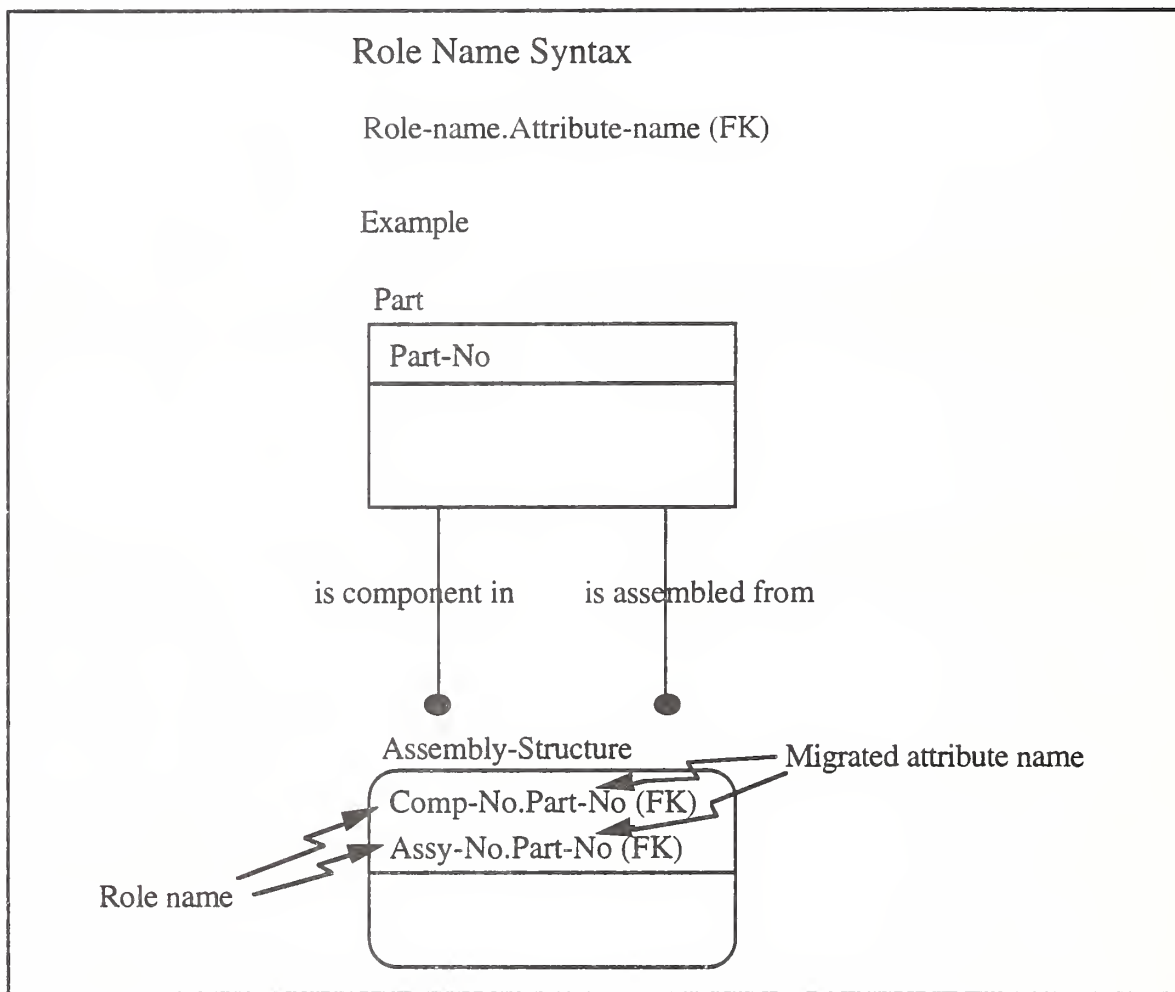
Role Name Syntax

Role-name.Attribute-name (FK)

Example

Part

Part-No

is component in

is assembled from

Assembly-Structure

Migrated attribute name

Comp-No.Part-No (FK)

Assy-No.Part-No (FK)

Role name